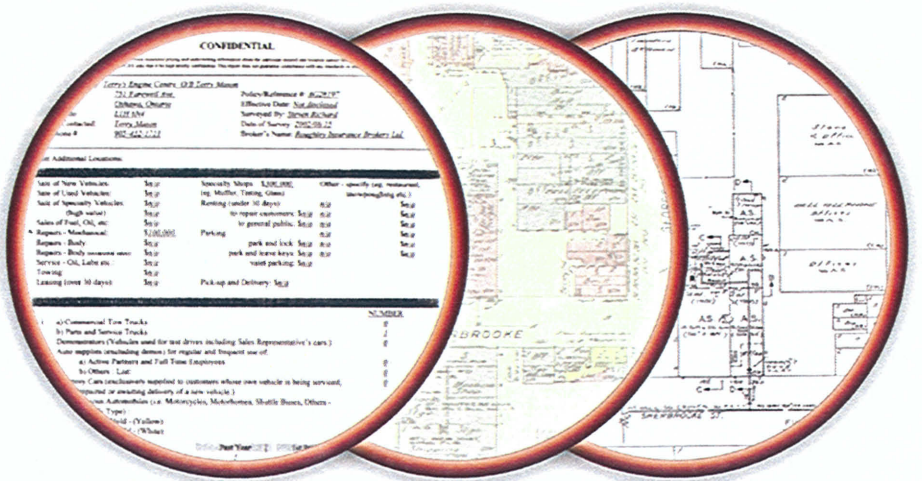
CONFIDENTIAL

Terry's Engine Centre O/B Terry Mason
751 Fairwell Ave.
Oshawa, Ontario
L1H 9N4
Terry Mason
905-422-1715

Policy/Reference #: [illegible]
Effective Date: Not disclosed
Surveyed By: Steven Richard
Date of Survey: 2002-08-22
Broker's Name: Baughley Insurance Brokers Ltd.

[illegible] Additional Locations:

Sale of New Vehicles: $n/a
Sale of Used Vehicles: $n/a
Sale of Specialty Vehicles: $n/a
(high value) $n/a
Sales of Fuel, Oil, etc: $n/a
Repairs - Mechanical: $100,000
Repairs - Body $n/a
Repairs - Body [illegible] $n/a
Service - Oil, Lube etc. $n/a
Towing $n/a
Leasing (over 30 days) $n/a

Specialty Shops: $200,000
(eg. Muffler, Tinting, Glass)
Renting (under 30 days) n/a
to repair customers: $n/a n/a
to general public: $n/a n/a
Parking n/a
park and lock: $n/a n/a
park and leave keys: $n/a n/a
valet parking: $n/a
Pick-up and Delivery: $n/a

Other - specify (eg. restaurant, snowplowing, etc.)
$n/a
$n/a
$n/a
$n/a
$n/a
$n/a

NUMBER

a) Commercial Tow Trucks
b) Parts and Service Trucks
Demonstrators (Vehicles used for test drives including Sales Representative's cars)
Auto supplies (excluding demos) for regular and frequent use of:
a) Active Partners and Full Time Employees
b) Others - List:
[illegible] Cars (exclusively supplied to customers whose own vehicle is being serviced, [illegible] or awaiting delivery of a new vehicle)
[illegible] Automobiles (i.e. Motorcycles, Motorhomes, Shuttle Buses, Others - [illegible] Type)
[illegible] (Yellow)
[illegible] (White)

Past Year

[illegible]RBROOKE

Store
OFFICES
OFFICE
A.S.
A.S.
A.S.
SHERBROOKE ST.